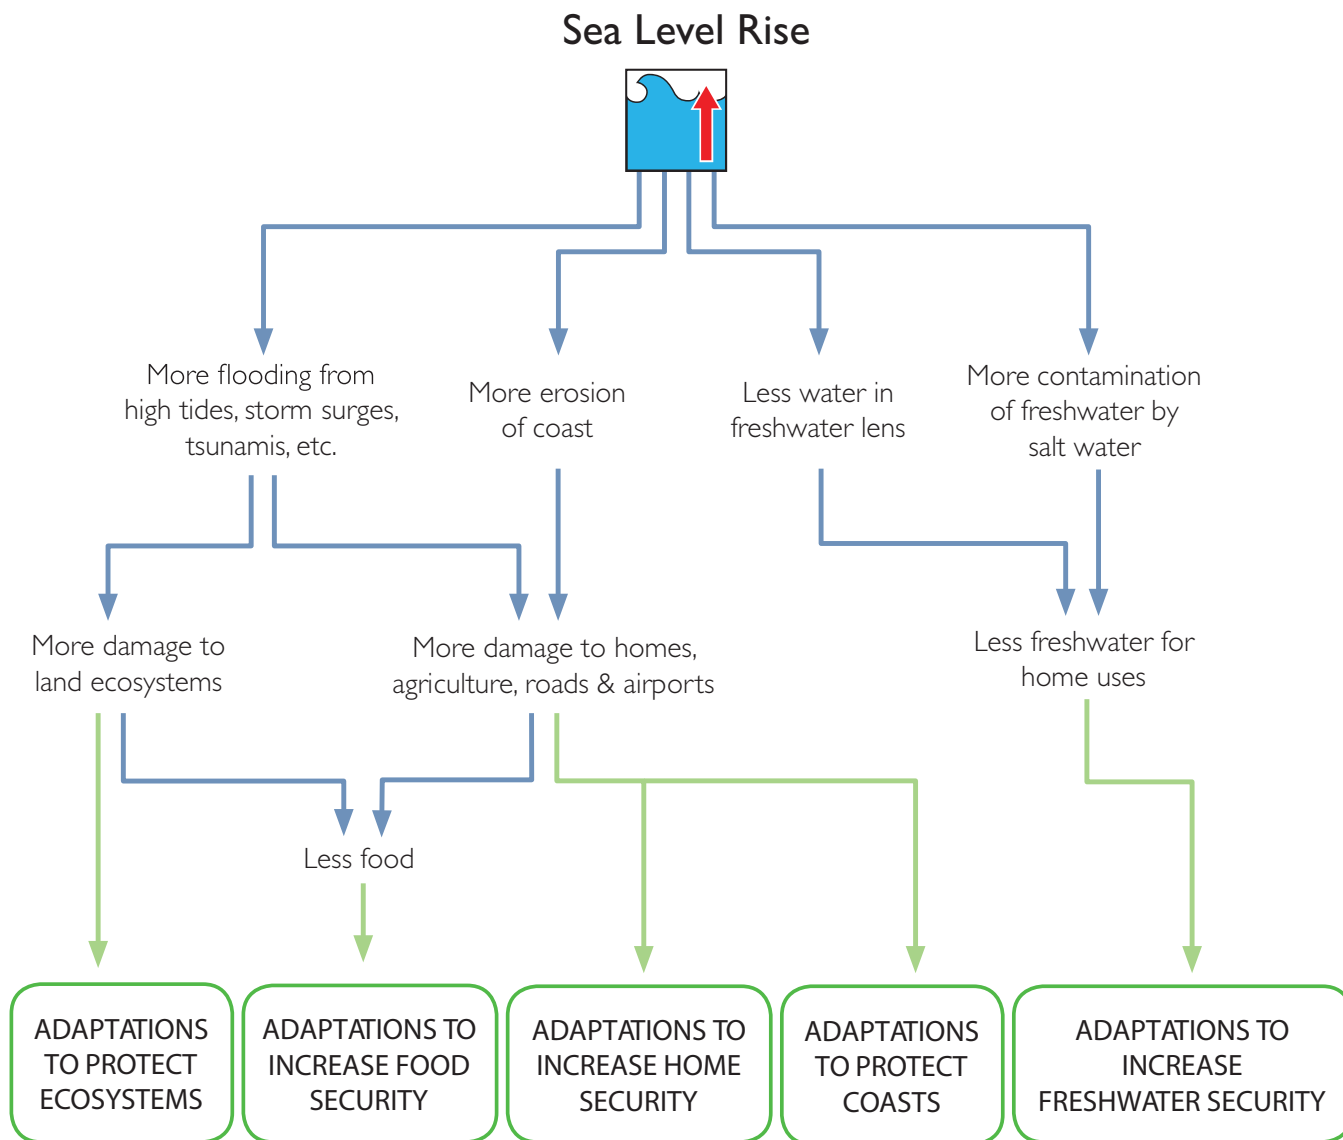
Sea Level Rise

More flooding from high tides, storm surges, tsunamis, etc.

More erosion of coast

Less water in freshwater lens

More contamination of freshwater by salt water

More damage to land ecosystems

More damage to homes, agriculture, roads & airports

Less freshwater for home uses

Less food

ADAPTATIONS TO PROTECT ECOSYSTEMS

ADAPTATIONS TO INCREASE FOOD SECURITY

ADAPTATIONS TO INCREASE HOME SECURITY

ADAPTATIONS TO PROTECT COASTS

ADAPTATIONS TO INCREASE FRESHWATER SECURITY